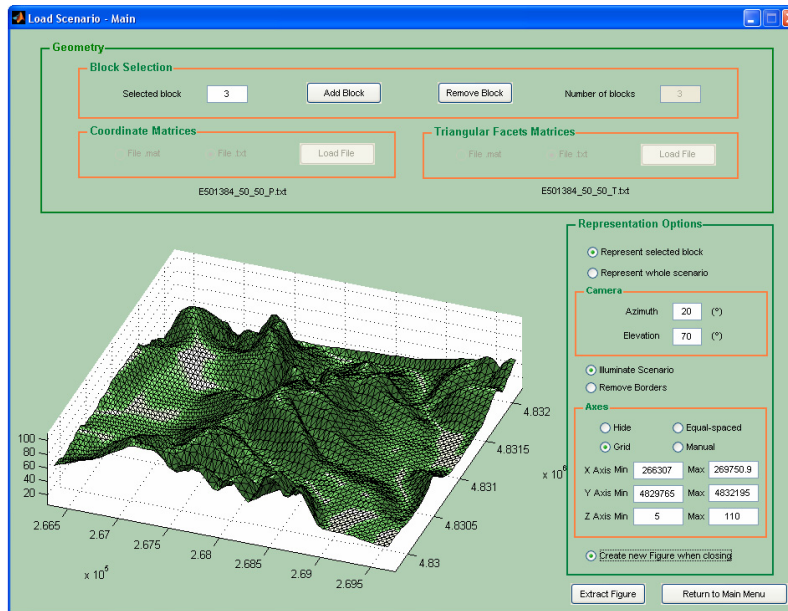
Load Scenario - Main

Geometry

Block Selection

Selected block 3 Add Block Remove Block Number of blocks 3

Coordinate Matrices

File .mat File .txt Load File

E501384_50_50_P.txt

Triangular Facets Matrices

File .mat File .txt Load File

E501384_50_50_T.txt

Representation Options

Represent selected block

Represent whole scenario

Camera

Azimuth 20 (°)

Elevation 70 (°)

Illuminate Scenario

Remove Borders

Axes

Hide Equal-spaced

Grid Manual

X Axis Min 266307 Max 269750.9

Y Axis Min 4829765 Max 4832195

Z Axis Min 5 Max 110

Create new Figure when closing

Extract Figure Return to Main Menu

100
80
60
40
20

2.665 2.67 2.675 2.68 2.685 2.69 2.695
$x 10^5$

4.832
4.8315
4.831
4.8305
4.83
$x 10^6$